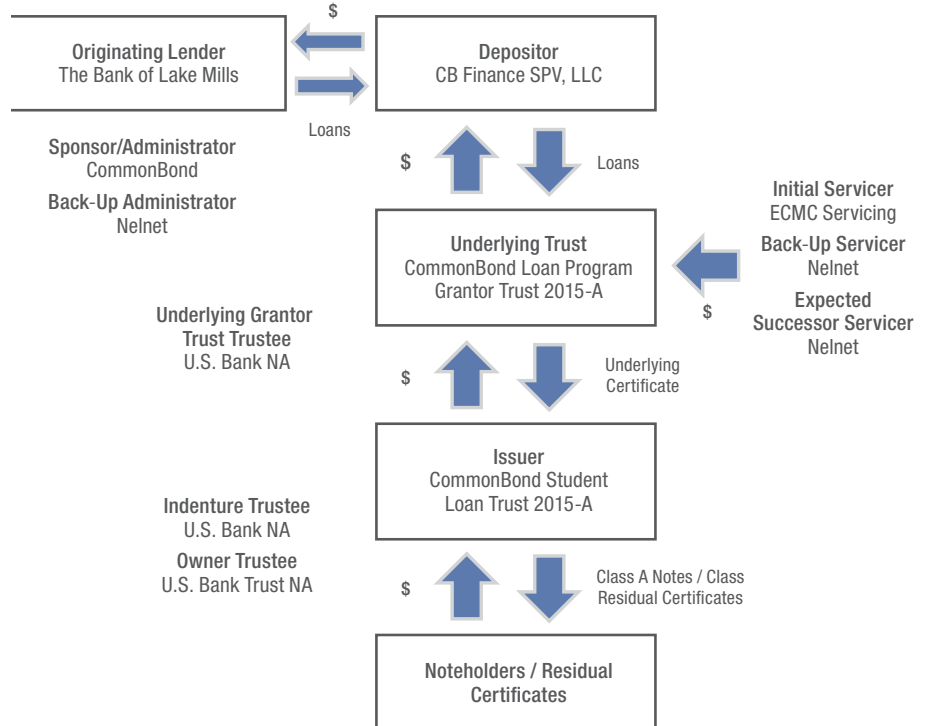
$

Originating Lender
The Bank of Lake Mills

Depositor
CB Finance SPV, LLC

Loans

Sponsor/Administrator
CommonBond

Back-Up Administrator
Nelnet

$

Loans

Initial Servicer
ECMC Servicing

Back-Up Servicer
Nelnet

Expected
Successor Servicer
Nelnet

Underlying Trust
CommonBond Loan Program
Grantor Trust 2015-A

$

Underlying Grantor
Trust Trustee
U.S. Bank NA

$

Underlying
Certificate

Issuer
CommonBond Student
Loan Trust 2015-A

Indenture Trustee
U.S. Bank NA

Owner Trustee
U.S. Bank Trust NA

$

Class A Notes / Class
Residual Certificates

Noteholders / Residual
Certificates